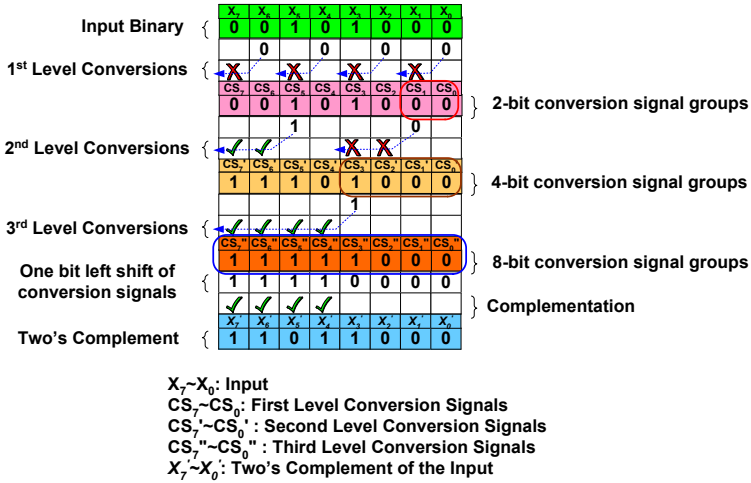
Input Binary

| $X_7$ | $X_6$ | $X_5$ | $X_4$ | $X_3$ | $X_2$ | $X_1$ | $X_0$ |
|---|---|---|---|---|---|---|---|
| 0 | 0 | 1 | 0 | 1 | 0 | 0 | 0 |

0 0 0 0

1st Level Conversions

| $CS_7$ | $CS_6$ | $CS_5$ | $CS_4$ | $CS_3$ | $CS_2$ | $CS_1$ | $CS_0$ |
|---|---|---|---|---|---|---|---|
| 0 | 0 | 1 | 0 | 1 | 0 | 0 | 0 |

2-bit conversion signal groups

1 0

2nd Level Conversions

| $CS_7'$ | $CS_6'$ | $CS_5'$ | $CS_4'$ | $CS_3'$ | $CS_2'$ | $CS_1'$ | $CS_0'$ |
|---|---|---|---|---|---|---|---|
| 1 | 1 | 1 | 0 | 1 | 0 | 0 | 0 |

4-bit conversion signal groups

1

3rd Level Conversions

| $CS_7''$ | $CS_6''$ | $CS_5''$ | $CS_4''$ | $CS_3''$ | $CS_2''$ | $CS_1''$ | $CS_0''$ |
|---|---|---|---|---|---|---|---|
| 1 | 1 | 1 | 1 | 1 | 0 | 0 | 0 |

8-bit conversion signal groups

One bit left shift of conversion signals

| 1 | 1 | 1 | 1 | 0 | 0 | 0 | 0 |
|---|---|---|---|---|---|---|---|

Complementation

Two's Complement

| $X_7'$ | $X_6'$ | $X_5'$ | $X_4'$ | $X_3'$ | $X_2'$ | $X_1'$ | $X_0'$ |
|---|---|---|---|---|---|---|---|
| 1 | 1 | 0 | 1 | 1 | 0 | 0 | 0 |

$X_7$~$X_0$: Input
$CS_7$~$CS_0$: First Level Conversion Signals
$CS_7'$~$CS_0'$ : Second Level Conversion Signals
$CS_7''$~$CS_0''$ : Third Level Conversion Signals
$X_7'$~$X_0'$: Two's Complement of the Input